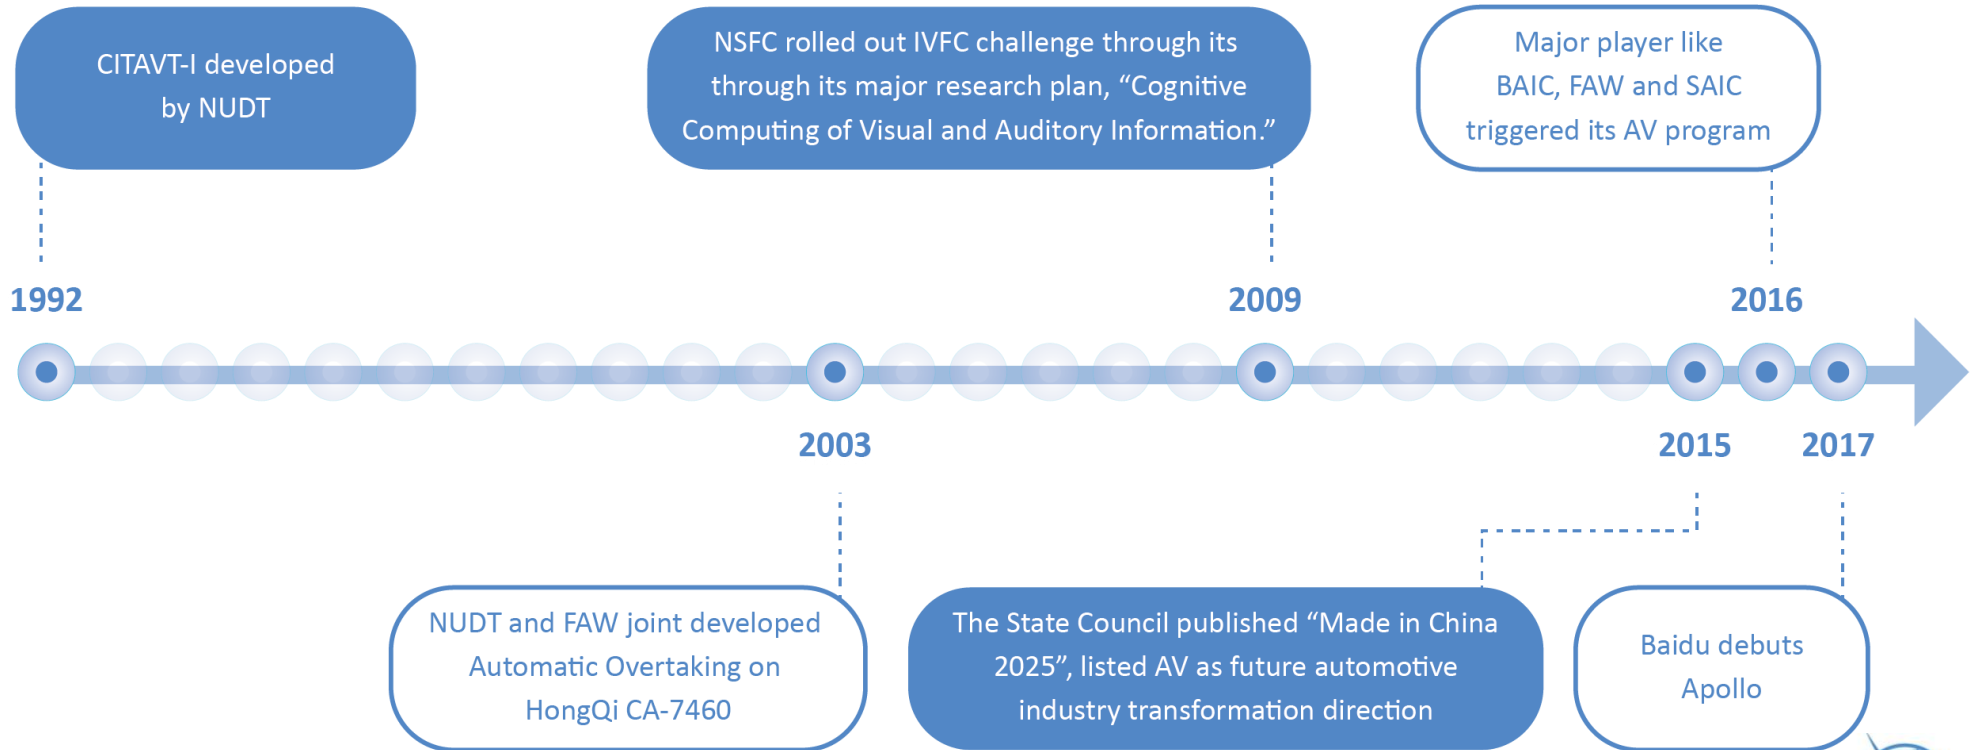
CITAVT-I developed by NUDT

NSFC rolled out IVFC challenge through its through its major research plan, “Cognitive Computing of Visual and Auditory Information.”

Major player like BAIC, FAW and SAIC triggered its AV program

1992

2009

2016

2003

2015

2017

NUDT and FAW joint developed Automatic Overtaking on HongQi CA-7460

The State Council published “Made in China 2025”, listed AV as future automotive industry transformation direction

Baidu debuts Apollo